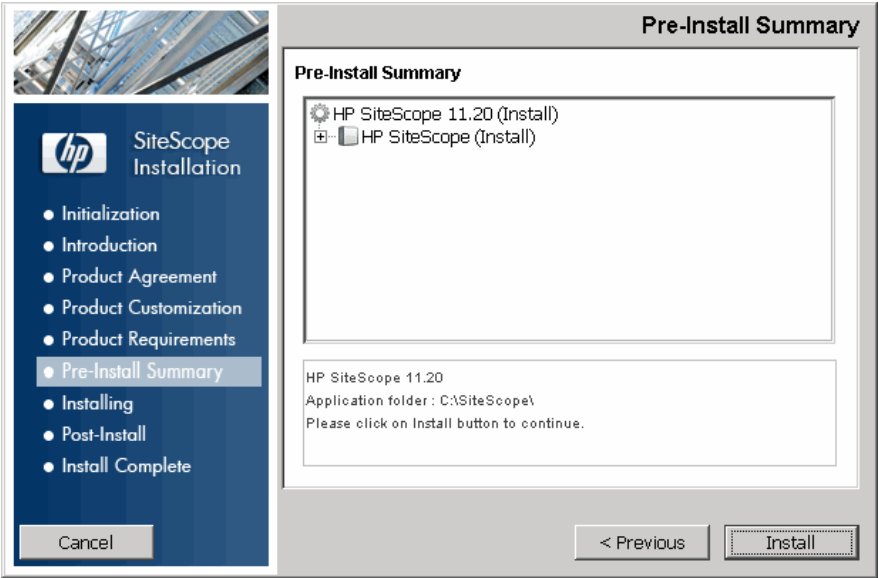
hp

SiteScope Installation

Initialization
Introduction
Product Agreement
Product Customization
Product Requirements
Pre-Install Summary
Installing
Post-Install
Install Complete

Cancel

Pre-Install Summary

Pre-Install Summary

HP SiteScope 11.20 (Install)
HP SiteScope (Install)

HP SiteScope 11.20
Application folder : C:\SiteScope\
Please click on Install button to continue.

< Previous

Install